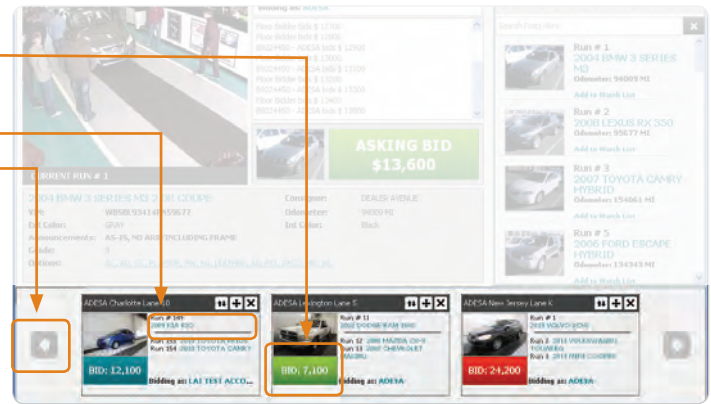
Bidding as: ADESA

Floor Bidder bids $ 12700
Floor Bidder bids $ 12800
B8024450 - ADESA bids $ 12900
Floor Bidder bids $ 13000
B8024450 - ADESA bids $ 13100
Floor Bidder bids $ 13200
B8024450 - ADESA bids $ 13300
Floor Bidder bids $ 13400
B8024450 - ADESA bids $ 13500

ASKING BID
$13,600

CURRENT RUN # 1

2004 BMW 3 SERIES M3 2 DR COUPE

VIN: WBSBL93414PN59677
Consignor: DEALER AVENUE
Ext Color: GRAY
Odometer: 94009 MI
Int Color: Black
Announcements: AS-IS, NO ARB INCLUDING FRAME
Grade: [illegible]
Options: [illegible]

Search Run Items

Run # 1
2004 BMW 3 SERIES M3
Odometer: 94009 MI
Add to Watch List

Run # 2
2008 LEXUS RX 350
Odometer: 95677 MI
Add to Watch List

Run # 3
2007 TOYOTA CAMRY HYBRID
Odometer: 154861 MI
Add to Watch List

Run # 5
2006 FORD ESCAPE HYBRID
Odometer: 134343 MI
Add to Watch List

ADESA Charlotte Lane 10
Run # 149
2009 KIA RIO
Run 153 2009 TOYOTA PRIUS
Run 154 2010 TOYOTA CAMRY
BID: 12,100
Bidding as: LAI TEST ACCO...

ADESA Lexington Lane 5
Run # 11
2003 DODGE RAM 1500
Run 12 2008 MAZDA CX-9
Run 13 2007 CHEVROLET MALIBU
BID: 7,100
Bidding as: ADESA

ADESA New Jersey Lane K
Run # 3
2010 VOLVO XC90
Run 4 2011 VOLKSWAGEN TOUAREG
Run 5 2011 MINI COOPER
BID: 24,200
Bidding as: ADESA